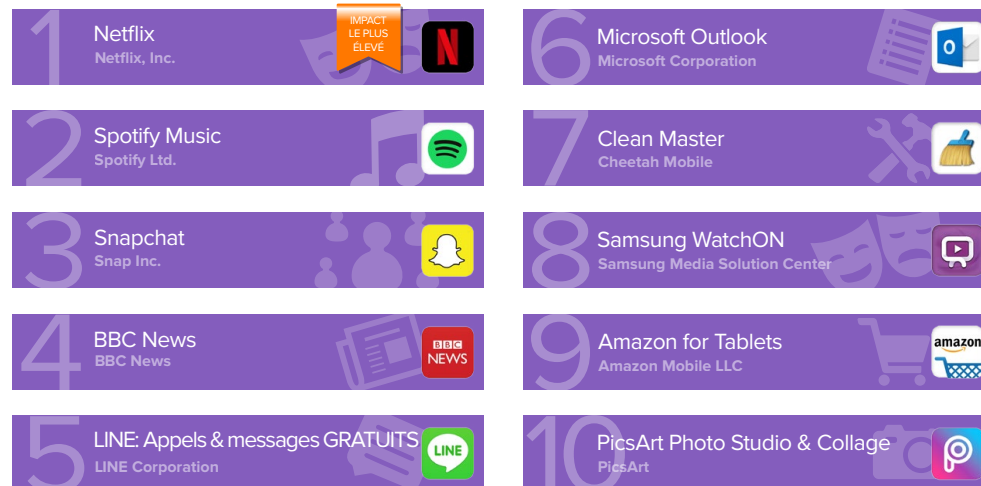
1
Netflix
Netflix, Inc.
IMPACT LE PLUS ÉLEVÉ

2
Spotify Music
Spotify Ltd.

3
Snapchat
Snap Inc.

4
BBC News
BBC News
BBC NEWS

5
LINE: Appels & messages GRATUITS
LINE Corporation
LINE

6
Microsoft Outlook
Microsoft Corporation

7
Clean Master
Cheetah Mobile

8
Samsung WatchON
Samsung Media Solution Center

9
Amazon for Tablets
Amazon Mobile LLC
amazon

10
PicsArt Photo Studio & Collage
PicsArt